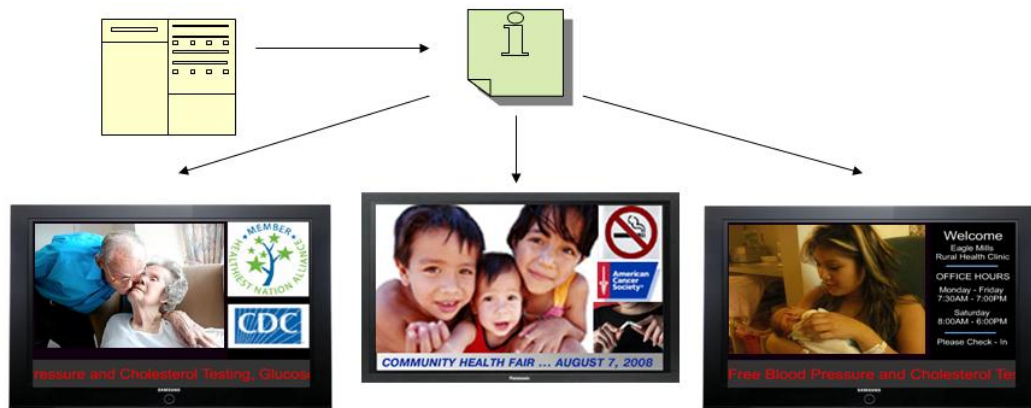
i

MEMBER
HEALTHIEST NATION ALLIANCE

CDC

ressure and Cholesterol Testing, Glucose

SAMSUNG

American Cancer Society

COMMUNITY HEALTH FAIR ... AUGUST 7, 2008

Panasonic

Welcome
Eagle Mills
Rural Health Clinic

OFFICE HOURS
Monday - Friday
7:30AM - 7:00PM

Saturday
8:00AM - 6:00PM

Please Check - In

Free Blood Pressure and Cholesterol Tes

SAMSUNG